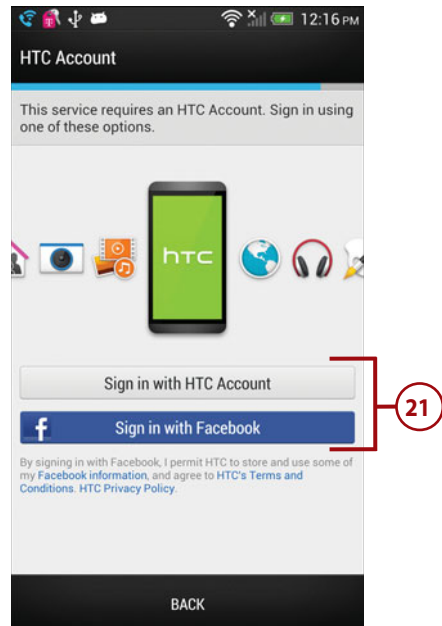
12:16 PM

HTC Account

This service requires an HTC Account. Sign in using one of these options.

htc

Sign in with HTC Account

f Sign in with Facebook

21

By signing in with Facebook, I permit HTC to store and use some of my Facebook information, and agree to HTC's Terms and Conditions. HTC Privacy Policy.

BACK